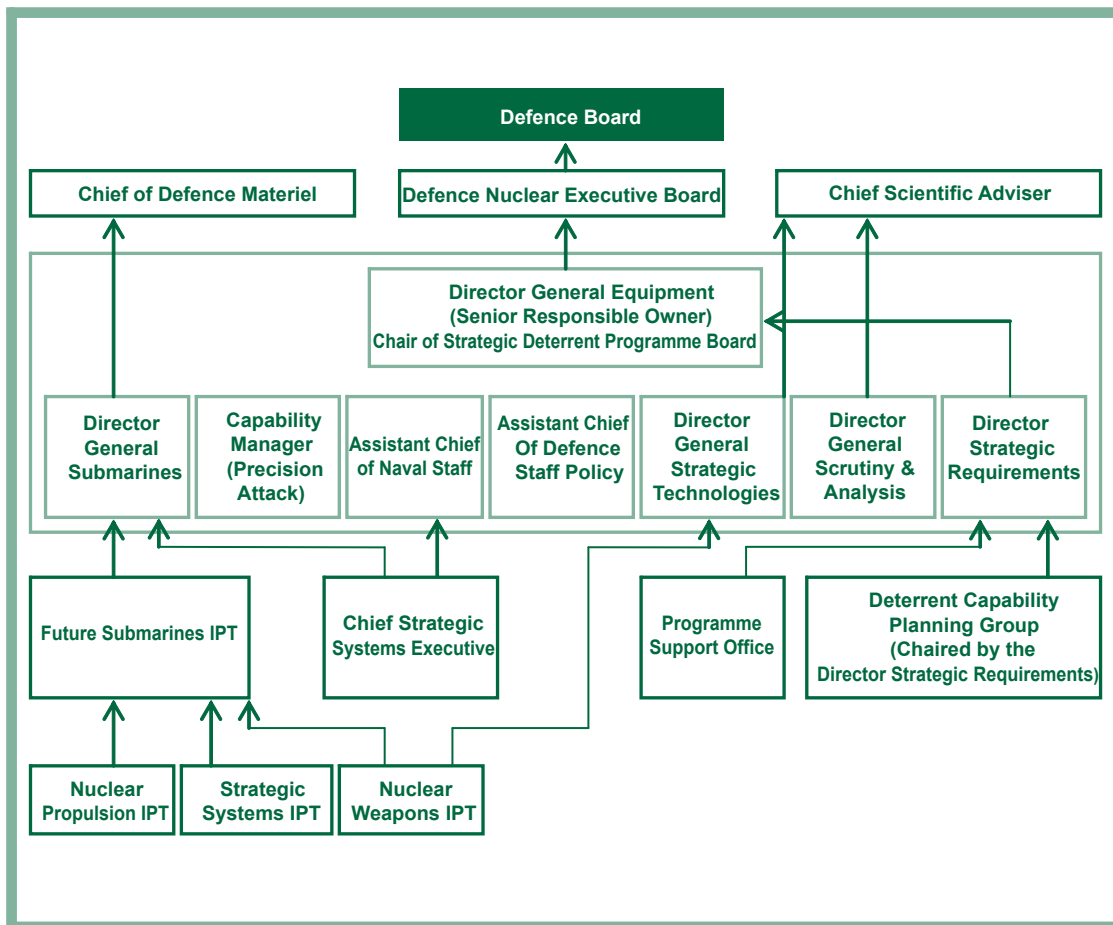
Defence Board

Chief of Defence Materiel

Defence Nuclear Executive Board

Chief Scientific Adviser

Director General Equipment
(Senior Responsible Owner)
Chair of Strategic Deterrent Programme Board

Director General Submarines

Capability Manager (Precision Attack)

Assistant Chief of Naval Staff

Assistant Chief Of Defence Staff Policy

Director General Strategic Technologies

Director General Scrutiny & Analysis

Director Strategic Requirements

Future Submarines IPT

Chief Strategic Systems Executive

Programme Support Office

Deterrent Capability Planning Group
(Chaired by the Director Strategic Requirements)

Nuclear Propulsion IPT

Strategic Systems IPT

Nuclear Weapons IPT